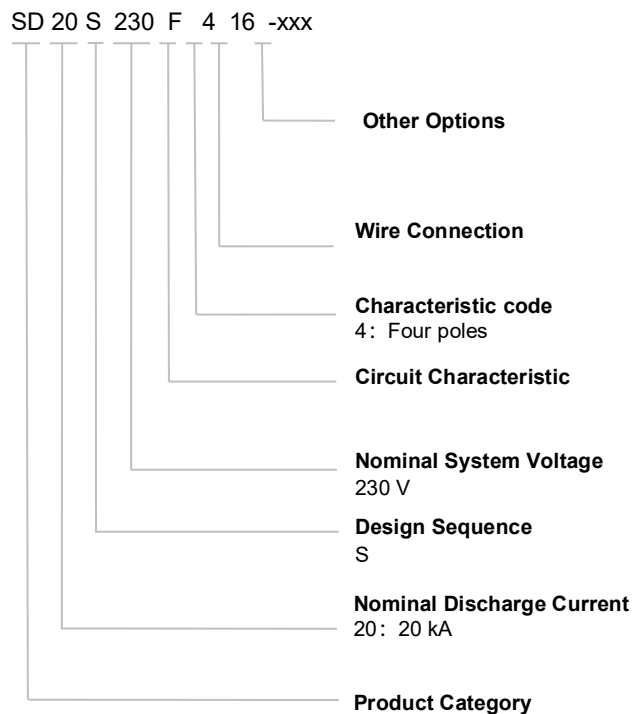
SD 20 S 230 F 4 16 -xxx

**Other Options**

**Wire Connection**

**Characteristic code**
4：Four poles

**Circuit Characteristic**

**Nominal System Voltage**
230 V

**Design Sequence**
S

**Nominal Discharge Current**
20：20 kA

**Product Category**